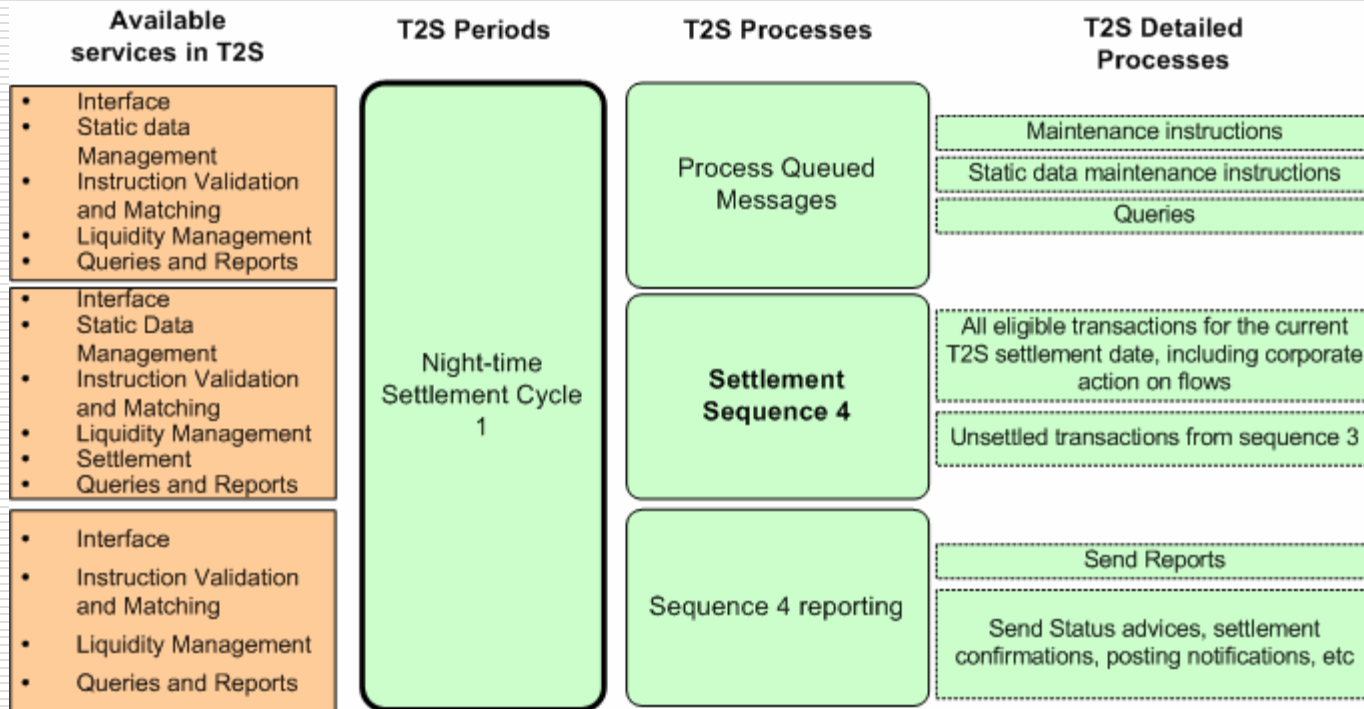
Available services in T2S

T2S Periods

T2S Processes

T2S Detailed Processes

- Interface
- Static data Management
- Instruction Validation and Matching
- Liquidity Management
- Queries and Reports

- Interface
- Static Data Management
- Instruction Validation and Matching
- Liquidity Management
- Settlement
- Queries and Reports

- Interface
- Instruction Validation and Matching
- Liquidity Management
- Queries and Reports

Night-time Settlement Cycle 1

Process Queued Messages

Settlement Sequence 4

Sequence 4 reporting

Maintenance instructions

Static data maintenance instructions

Queries

All eligible transactions for the current T2S settlement date, including corporate action on flows

Unsettled transactions from sequence 3

Send Reports

Send Status advices, settlement confirmations, posting notifications, etc